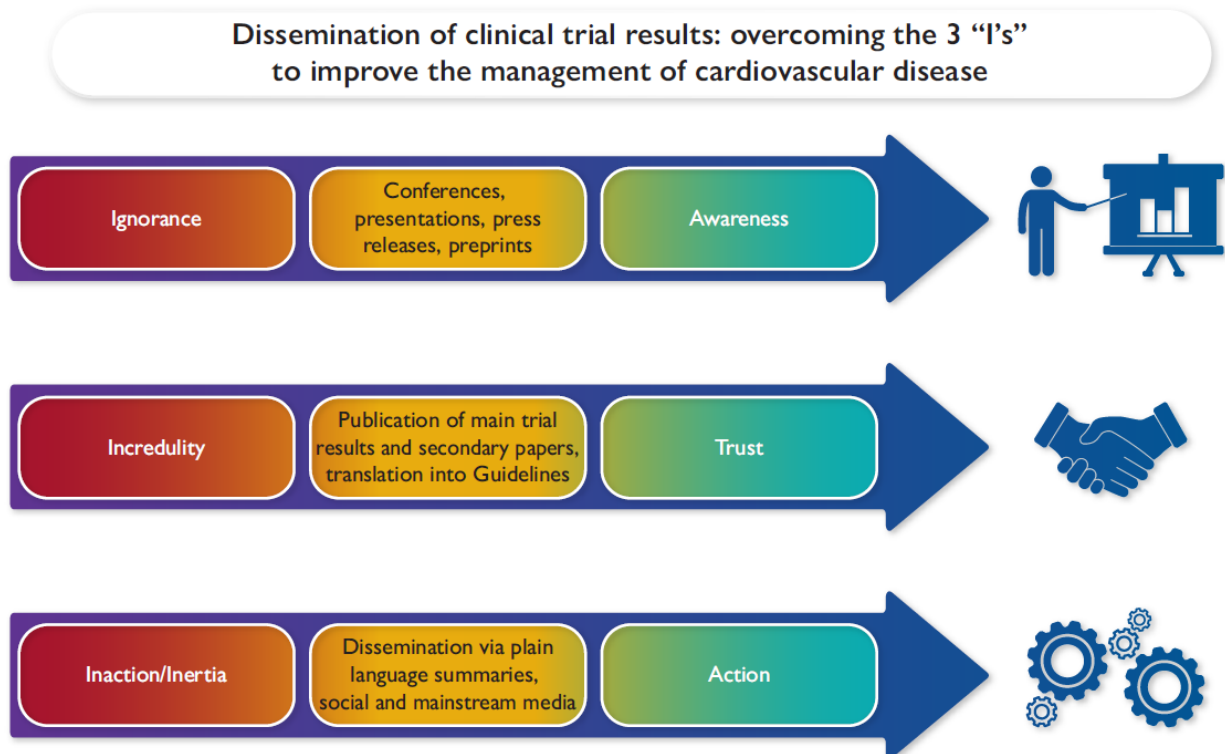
Dissemination of clinical trial results: overcoming the 3 "I's" to improve the management of cardiovascular disease

Ignorance

Conferences, presentations, press releases, preprints

Awareness

Incredulity

Publication of main trial results and secondary papers, translation into Guidelines

Trust

Inaction/Inertia

Dissemination via plain language summaries, social and mainstream media

Action